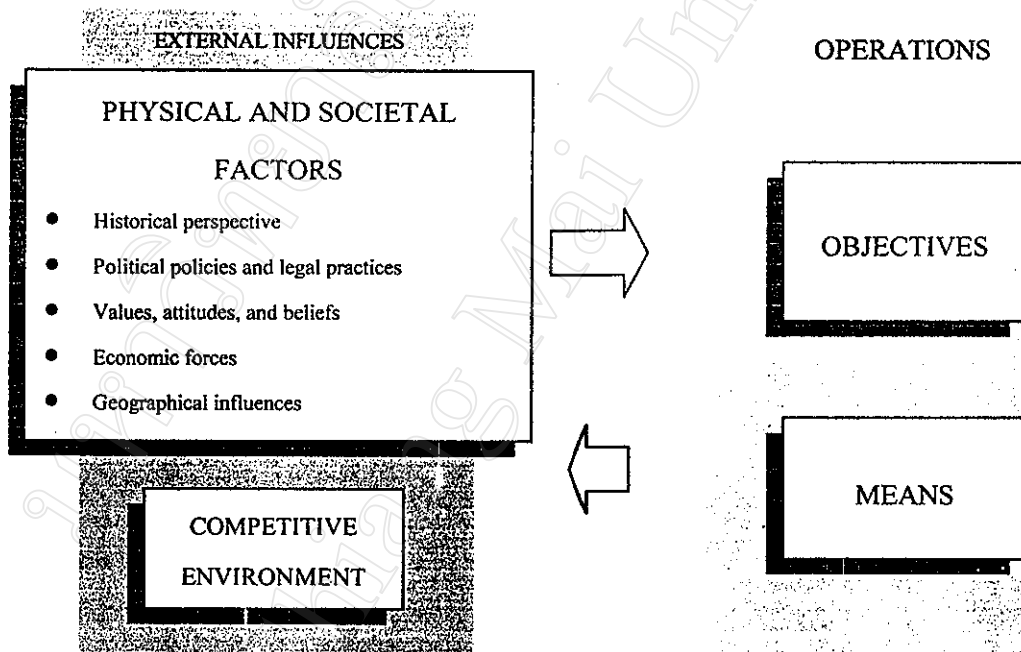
EXTERNAL INFLUENCES

PHYSICAL AND SOCIETAL FACTORS

- Historical perspective
- Political policies and legal practices
- Values, attitudes, and beliefs
- Economic forces
- Geographical influences

COMPETITIVE ENVIRONMENT

OPERATIONS

OBJECTIVES

MEANS